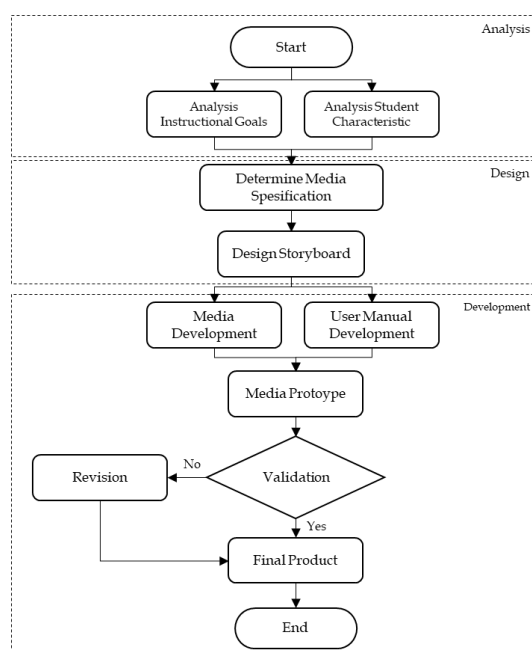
Analysis

Start

Analysis Instructional Goals

Analysis Student Characteristic

Design

Determine Media Spesification

Design Storyboard

Development

Media Development

User Manual Development

Media Protoype

No

Revision

Validation

Yes

Final Product

End